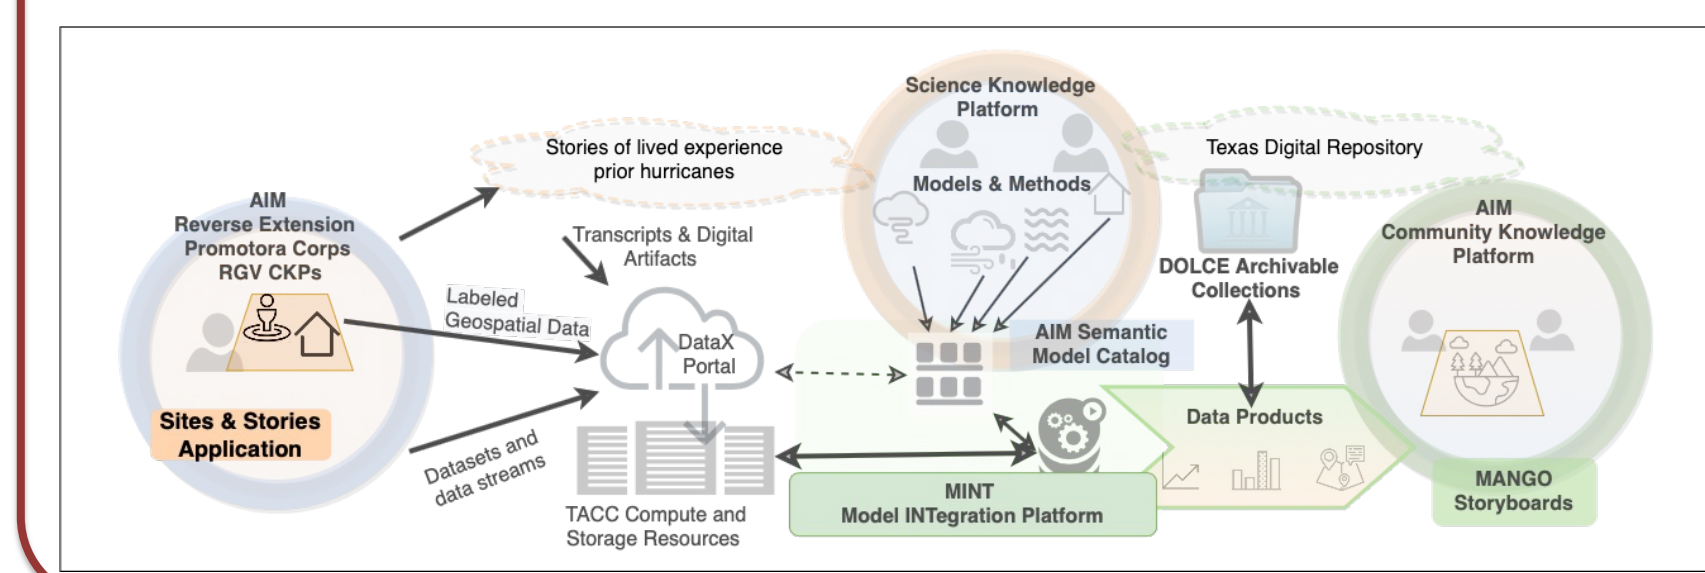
Science Knowledge Platform

Stories of lived experience prior hurricanes

Texas Digital Repository

Models & Methods

AIM Reverse Extension Promotora Corps RGV CKPs

Transcripts & Digital Artifacts

DOLCE Archivable Collections

AIM Community Knowledge Platform

Labeled Geospatial Data

DataX Portal

AIM Semantic Model Catalog

Sites & Stories Application

Datasets and data streams

Data Products

MANGO Storyboards

MINT Model INTegration Platform

TACC Compute and Storage Resources